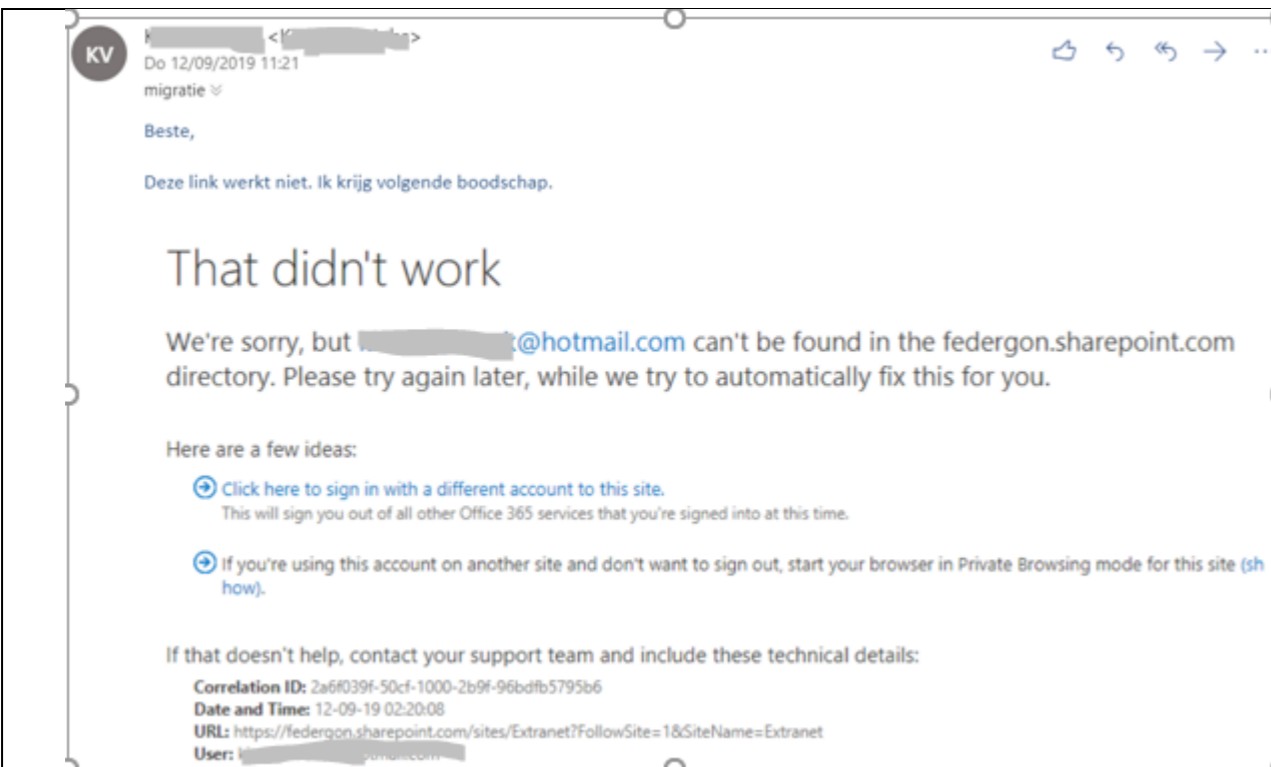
KV

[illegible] <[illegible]>
Do 12/09/2019 11:21
migratie

Beste,

Deze link werkt niet. Ik krijg volgende boodschap.

That didn't work

We're sorry, but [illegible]t@hotmail.com can't be found in the federgon.sharepoint.com directory. Please try again later, while we try to automatically fix this for you.

Here are a few ideas:

Click here to sign in with a different account to this site.
This will sign you out of all other Office 365 services that you're signed into at this time.

If you're using this account on another site and don't want to sign out, start your browser in Private Browsing mode for this site (show).

If that doesn't help, contact your support team and include these technical details:
Correlation ID: 2a6f039f-50cf-1000-2b9f-96bdfb5795b6
Date and Time: 12-09-19 02:20:08
URL: https://federgon.sharepoint.com/sites/Extranet?FollowSite=1&SiteName=Extranet
User: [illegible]